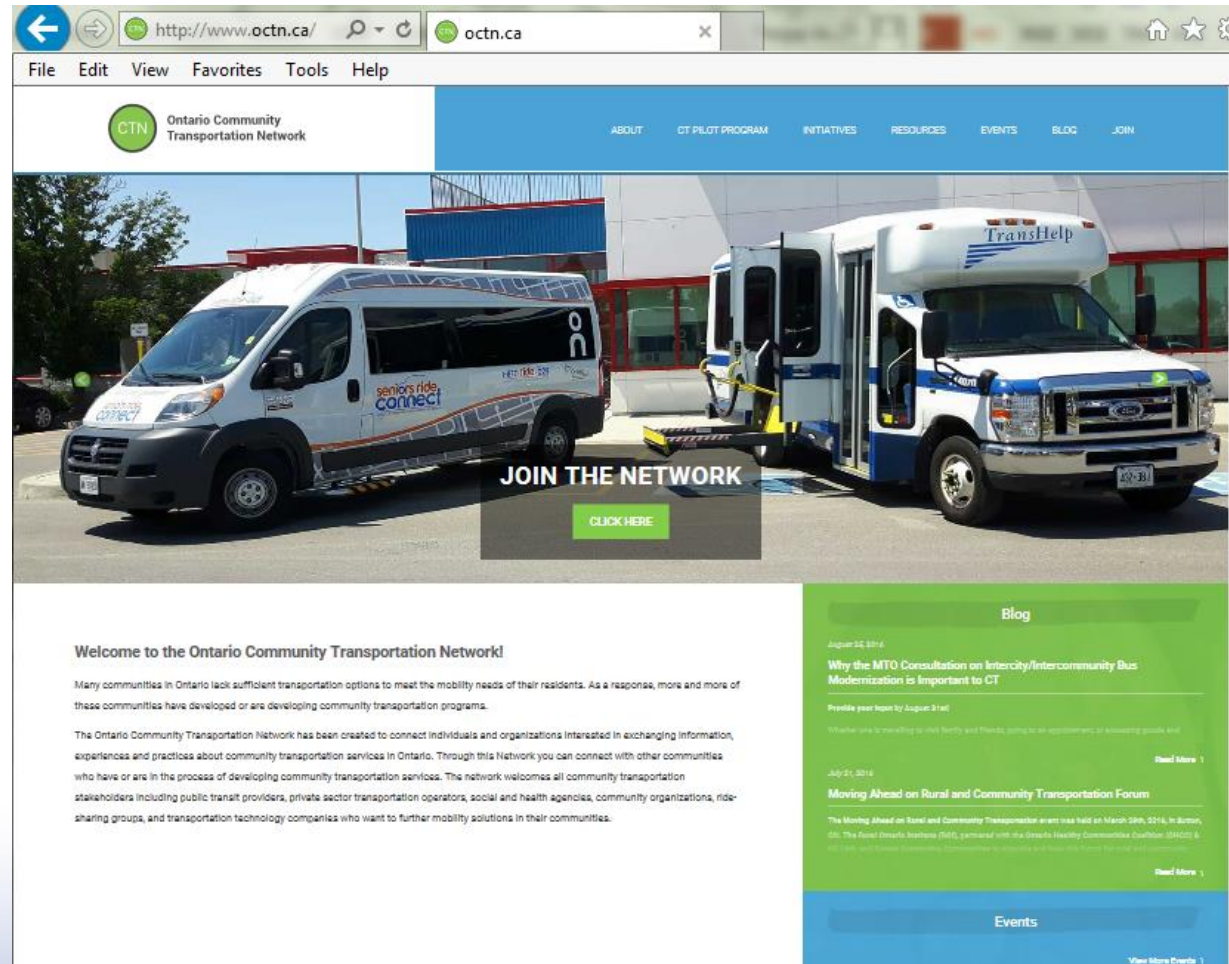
http://www.octn.ca/
octn.ca

File Edit View Favorites Tools Help

CTN Ontario Community Transportation Network

ABOUT CT PILOT PROGRAM INITIATIVES RESOURCES EVENTS BLOG JOIN

TransHelp

seniors ride connect

JOIN THE NETWORK

CLICK HERE

Welcome to the Ontario Community Transportation Network!

Many communities in Ontario lack sufficient transportation options to meet the mobility needs of their residents. As a response, more and more of these communities have developed or are developing community transportation programs.

The Ontario Community Transportation Network has been created to connect individuals and organizations interested in exchanging information, experiences and practices about community transportation services in Ontario. Through this Network you can connect with other communities who have or are in the process of developing community transportation services. The network welcomes all community transportation stakeholders including public transit providers, private sector transportation operators, social and health agencies, community organizations, ride-sharing groups, and transportation technology companies who want to further mobility solutions in their communities.

Blog

August 25, 2016

Why the MTO Consultation on Intercity/Intercommunity Bus Modernization is Important to CT

Provide your input by August 31st!

Whether one is travelling to visit family and friends, going to an appointment, or accessing goods and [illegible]

Read More

July 21, 2016

Moving Ahead on Rural and Community Transportation Forum

The Moving Ahead on Rural and Community Transportation event was held on March 29th, 2016, in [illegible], ON. The Rural Ontario Institute (ROI), partnered with the Ontario Healthy Communities Coalition (OHCC) & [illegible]

Read More

Events

View More Events